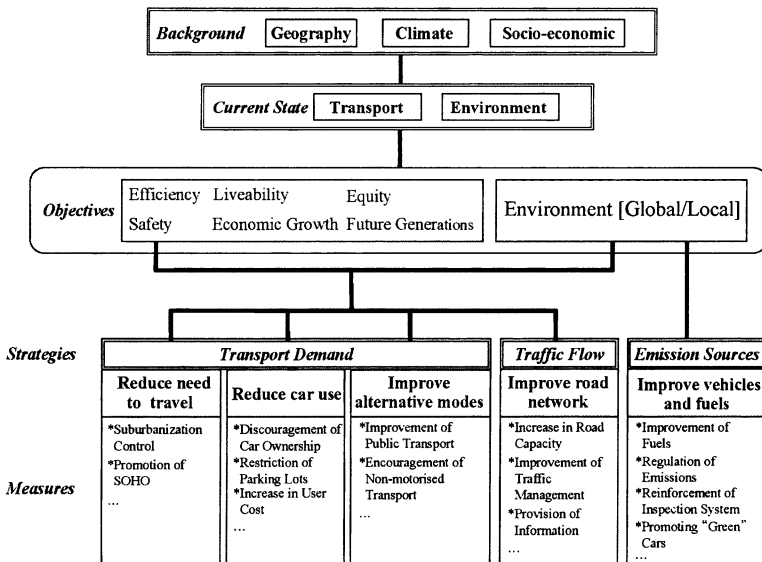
Background Geography Climate Socio-economic

Current State Transport Environment

Objectives Efficiency Liveability Equity Safety Economic Growth Future Generations

Environment [Global/Local]

Strategies

Transport Demand

Traffic Flow

Emission Sources

Reduce need to travel

Reduce car use

Improve alternative modes

Improve road network

Improve vehicles and fuels

Measures

*Suburbanization Control
*Promotion of SOHO
...

*Discouragement of Car Ownership
*Restriction of Parking Lots
*Increase in User Cost
...

*Improvement of Public Transport
*Encouragement of Non-motorised Transport
...

*Increase in Road Capacity
*Improvement of Traffic Management
*Provision of Information
...

*Improvement of Fuels
*Regulation of Emissions
*Reinforcement of Inspection System
*Promoting "Green" Cars
...